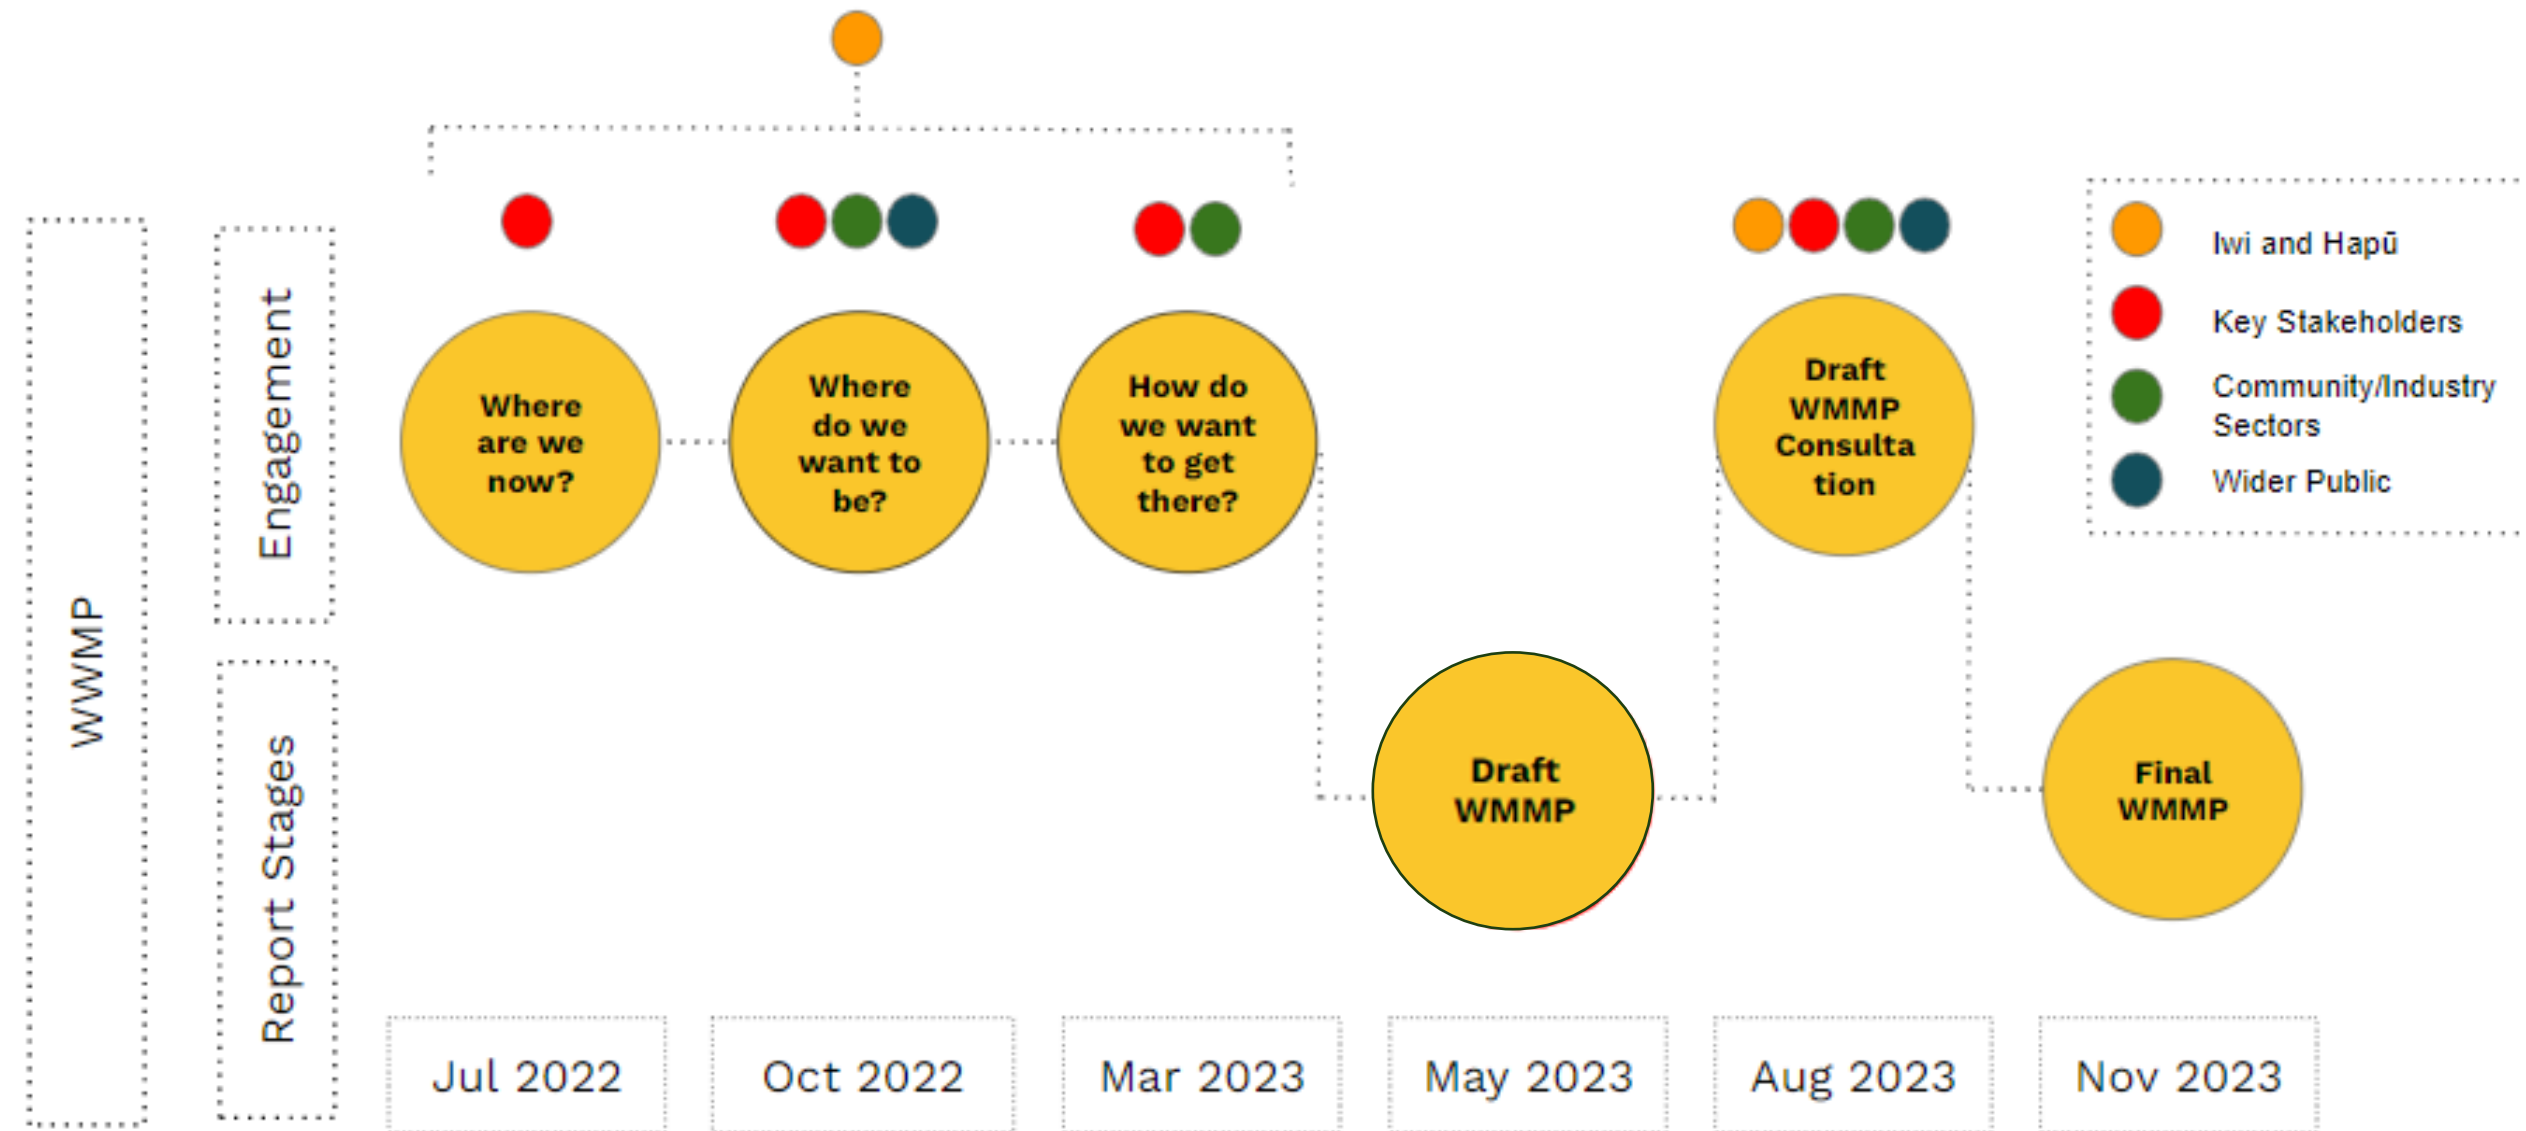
WWMP

Engagement

Report Stages

Where are we now?

Where do we want to be?

How do we want to get there?

Draft WMMP

Draft WMMP Consultation

Final WMMP

Iwi and Hapū

Key Stakeholders

Community/Industry Sectors

Wider Public

Jul 2022

Oct 2022

Mar 2023

May 2023

Aug 2023

Nov 2023